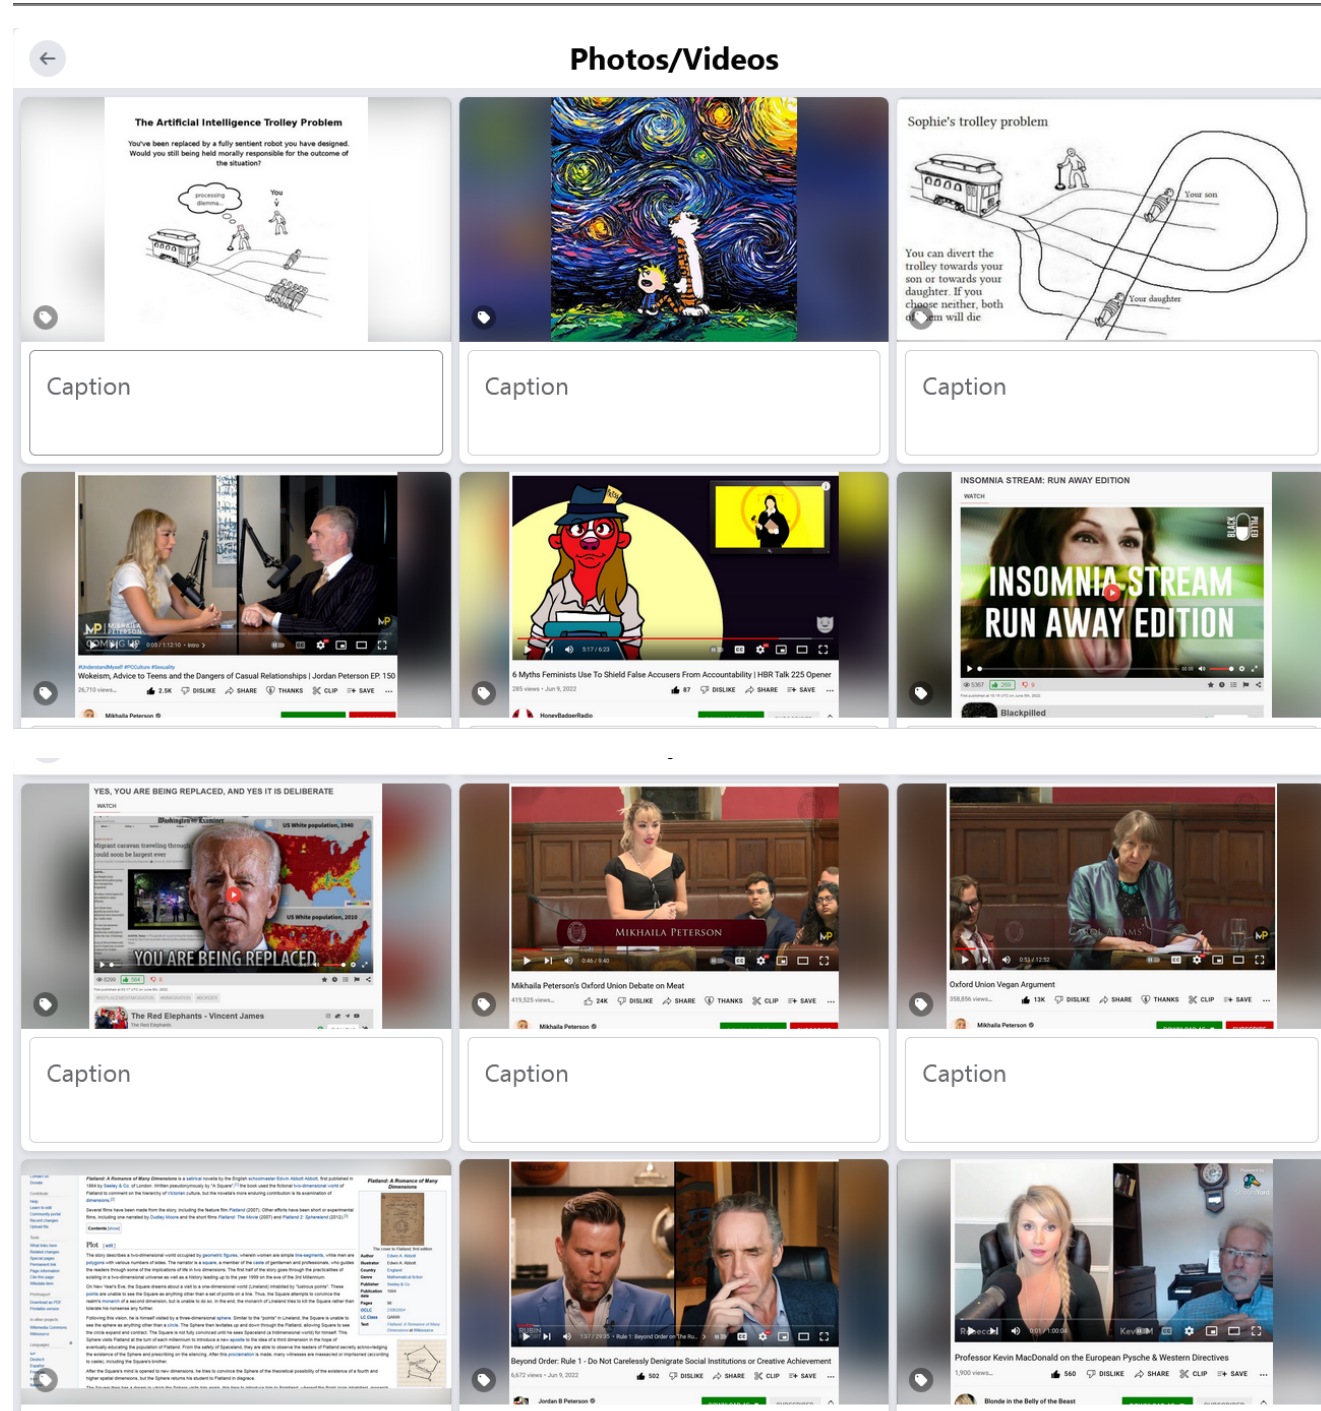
Photos/Videos

The Artificial Intelligence Trolley Problem

You've been replaced by a fully sentient robot you have designed. Would you still being held morally responsible for the outcome of the situation?

processing dilemma...

You

Caption

Caption

Sophie's trolley problem

Your son

You can divert the trolley towards your son or towards your daughter. If you choose neither, both of them will die

Your daughter

Caption

Wokeism, Advice to Teens and the Dangers of Casual Relationships | Jordan Peterson EP. 150

Mikhaila Peterson

6 Myths Feminists Use To Shield False Accusers From Accountability | HBR Talk 225 Opener

HoneyBadgerRadio

INSOMNIA STREAM: RUN AWAY EDITION

INSOMNIA STREAM RUN AWAY EDITION

Blackpilled

YES, YOU ARE BEING REPLACED, AND YES IT IS DELIBERATE

YOU ARE BEING REPLACED

The Red Elephants - Vincent James

MIKHAILA PETERSON

Mikhaila Peterson's Oxford Union Debate on Meat

Mikhaila Peterson

Oxford Union Vegan Argument

Mikhaila Peterson

Caption

Caption

Caption

Flatland: A Romance of Many Dimensions

Plot

Beyond Order: Rule 1 - Do Not Carelessly Denigrate Social Institutions or Creative Achievement

Jordan B Peterson

Professor Kevin MacDonald on the European Pysche & Western Directives

Blonde in the Belly of the Beast